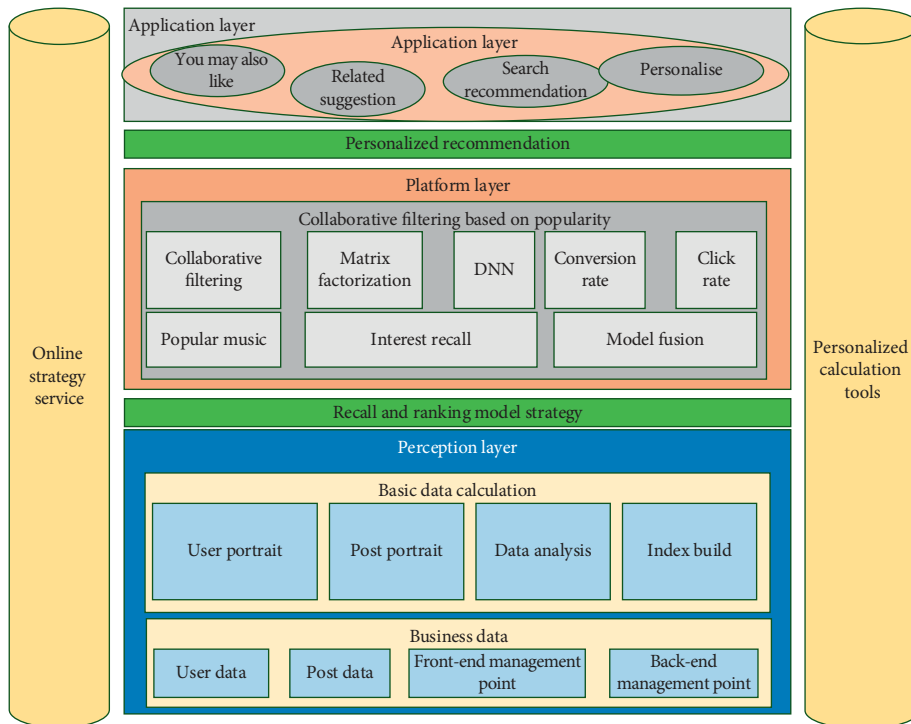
Online strategy service

Application layer

Application layer

You may also like

Related suggestion

Search recommendation

Personalise

Personalized recommendation

Platform layer

Collaborative filtering based on popularity

Collaborative filtering

Matrix factorization

DNN

Conversion rate

Click rate

Popular music

Interest recall

Model fusion

Recall and ranking model strategy

Perception layer

Basic data calculation

User portrait

Post portrait

Data analysis

Index build

Business data

User data

Post data

Front-end management point

Back-end management point

Personalized calculation tools